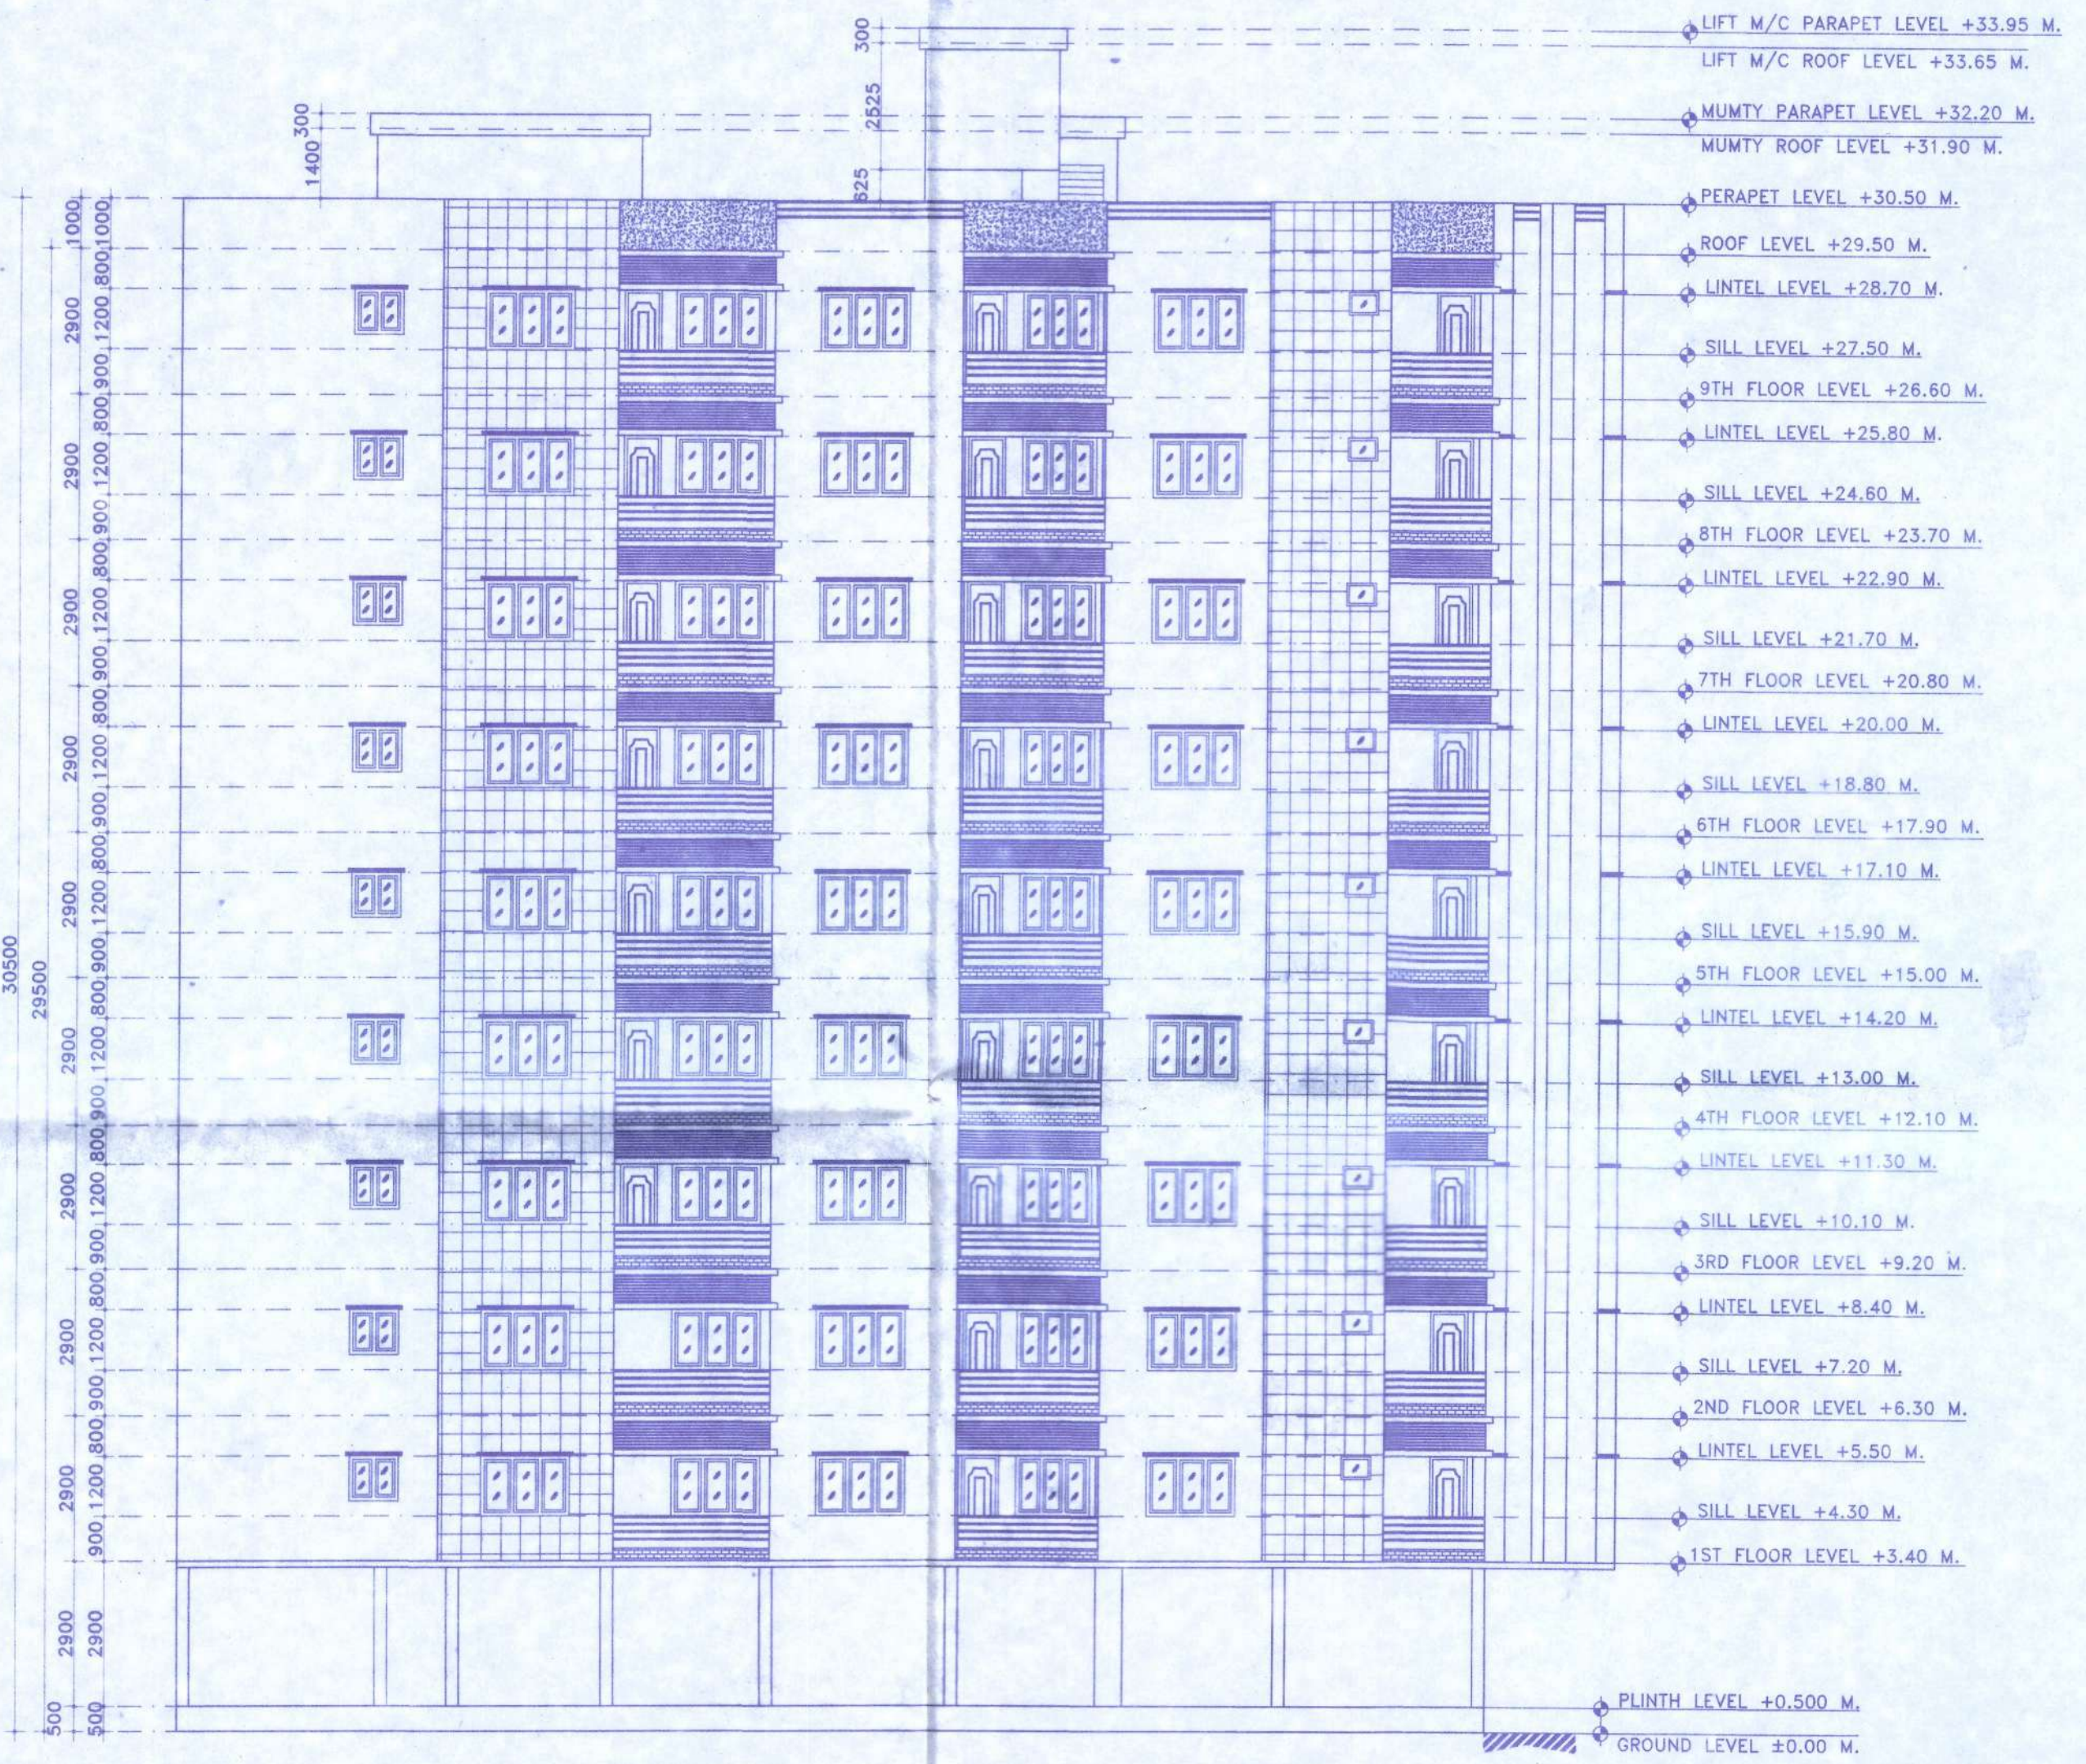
LIFT M/C PARAPET LEVEL +33.95 M.
LIFT M/C ROOF LEVEL +33.65 M.
MUMTY PARAPET LEVEL +32.20 M.
MUMTY ROOF LEVEL +31.90 M.
PERAPET LEVEL +30.50 M.
ROOF LEVEL +29.50 M.
LINTEL LEVEL +28.70 M.
SILL LEVEL +27.50 M.
9TH FLOOR LEVEL +26.60 M.
LINTEL LEVEL +25.80 M.
SILL LEVEL +24.60 M.
8TH FLOOR LEVEL +23.70 M.
LINTEL LEVEL +22.90 M.
SILL LEVEL +21.70 M.
7TH FLOOR LEVEL +20.80 M.
LINTEL LEVEL +20.00 M.
SILL LEVEL +18.80 M.
6TH FLOOR LEVEL +17.90 M.
LINTEL LEVEL +17.10 M.
SILL LEVEL +15.90 M.
5TH FLOOR LEVEL +15.00 M.
LINTEL LEVEL +14.20 M.
SILL LEVEL +13.00 M.
4TH FLOOR LEVEL +12.10 M.
LINTEL LEVEL +11.30 M.
SILL LEVEL +10.10 M.
3RD FLOOR LEVEL +9.20 M.
LINTEL LEVEL +8.40 M.
SILL LEVEL +7.20 M.
2ND FLOOR LEVEL +6.30 M.
LINTEL LEVEL +5.50 M.
SILL LEVEL +4.30 M.
1ST FLOOR LEVEL +3.40 M.
PLINTH LEVEL +0.500 M.
GROUND LEVEL ±0.00 M.

300
2525
525
300
1400

30500
29500
1000 1000
2900 800 1200
2900 900 800 1200
2900 900 800 1200
2900 900 800 1200
2900 900 800 1200
2900 900 800 1200
2900 900 800 1200
2900 900 800 1200
2900 900 800 1200
900 1200
2900 2900
500 500